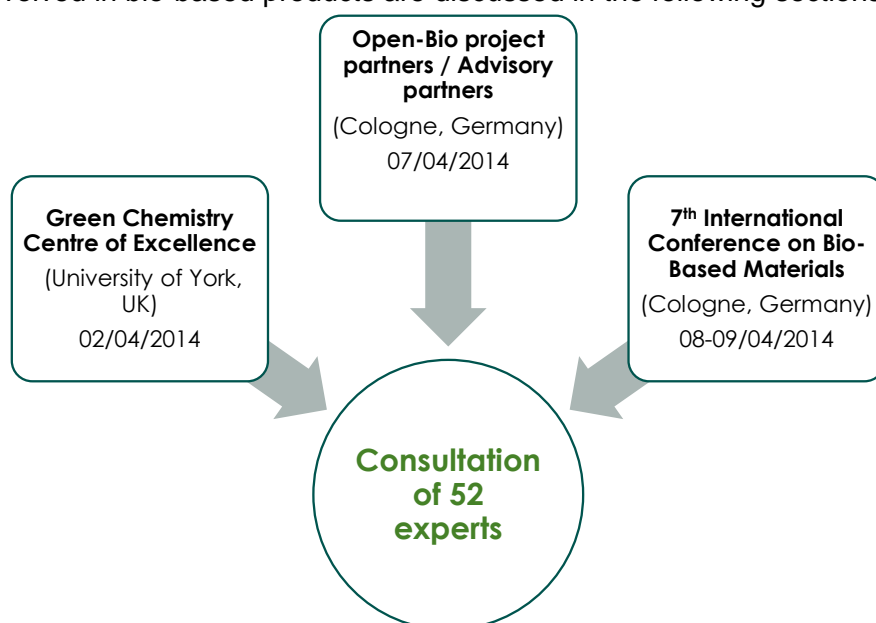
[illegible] in bio-based products are discussed in the following sections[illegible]

**Open-Bio project partners / Advisory partners**
(Cologne, Germany)
07/04/2014

**Green Chemistry Centre of Excellence**
(University of York, UK)
02/04/2014

**7$^{th}$ International Conference on Bio-Based Materials**
(Cologne, Germany)
08-09/04/2014

**Consultation of 52 experts**